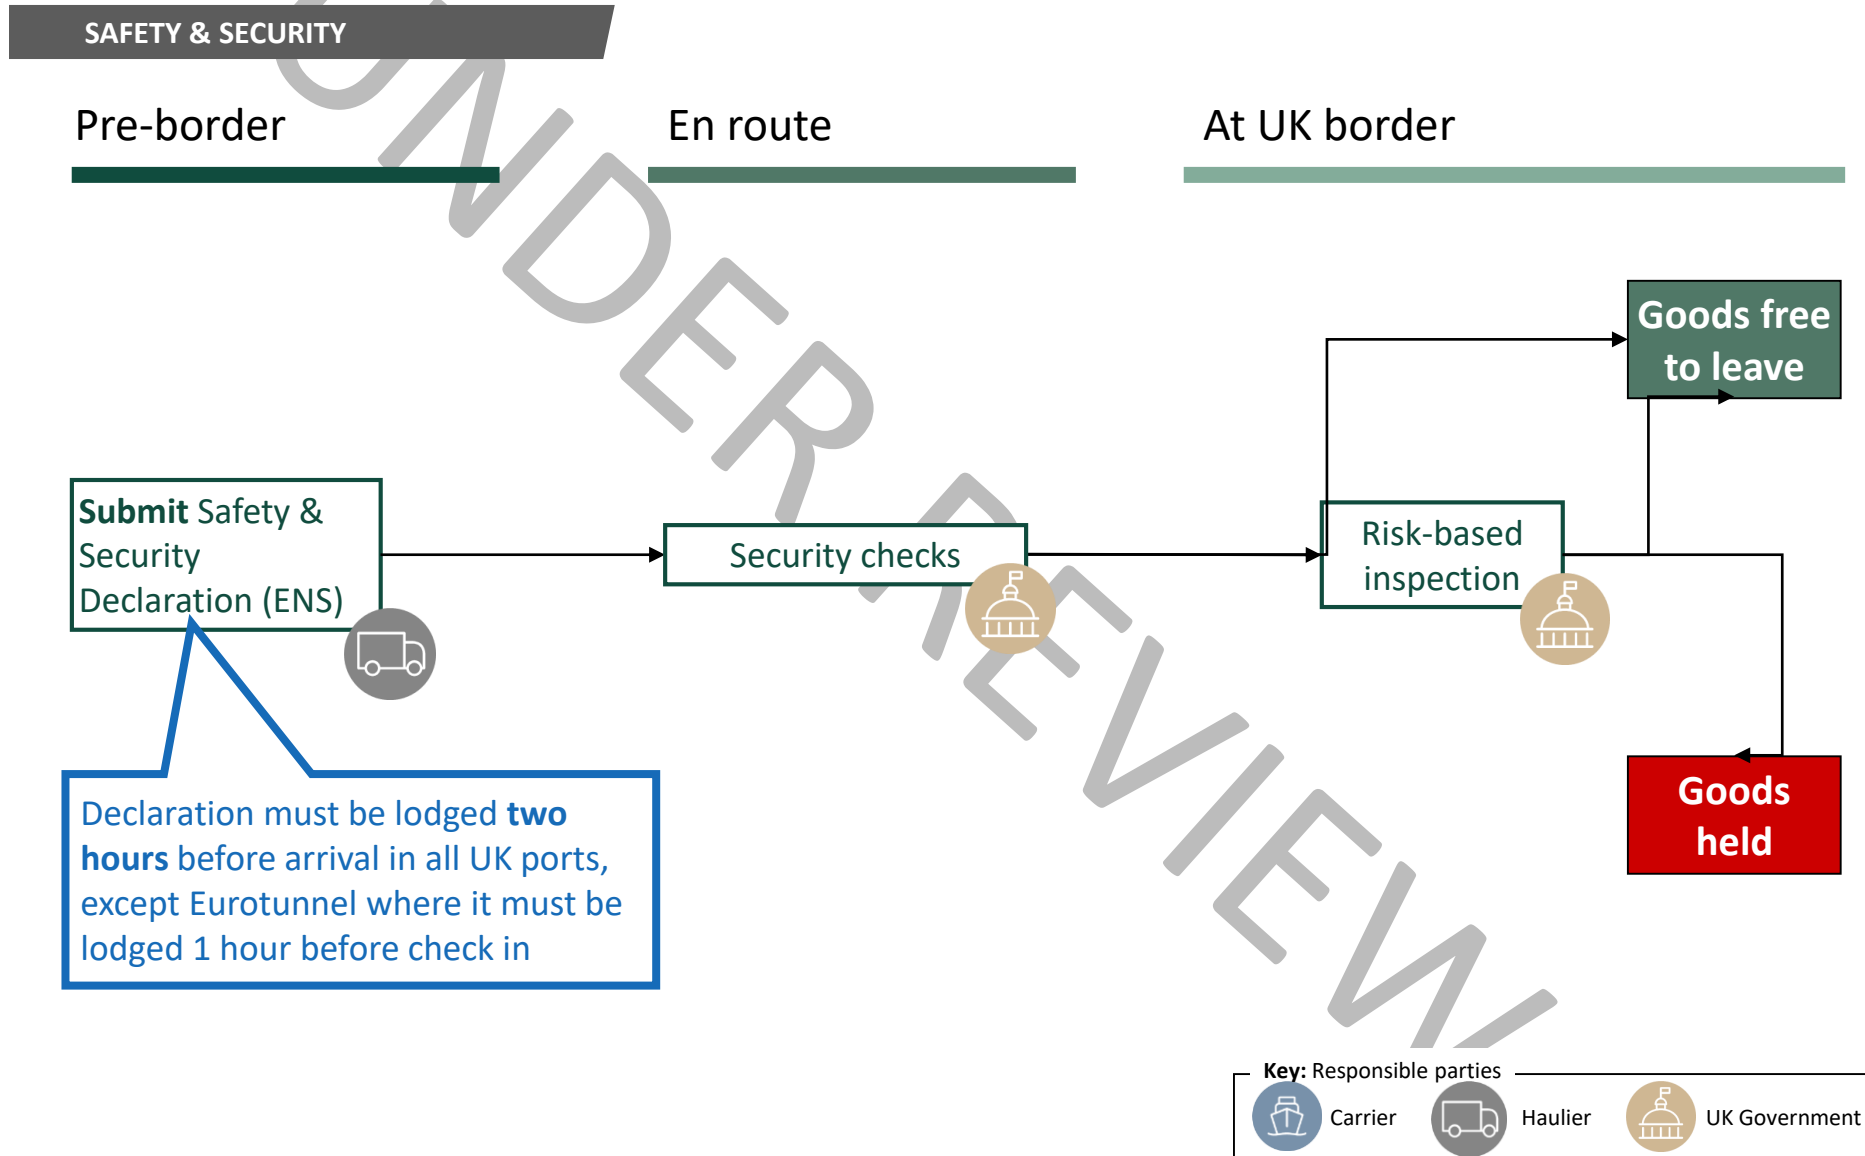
SAFETY & SECURITY

Pre-border

En route

At UK border

UNDER REVIEW

Submit Safety & Security Declaration (ENS)

Security checks

Risk-based inspection

Goods free to leave

Goods held

Declaration must be lodged **two hours** before arrival in all UK ports, except Eurotunnel where it must be lodged 1 hour before check in

**Key:** Responsible parties

Carrier

Haulier

UK Government